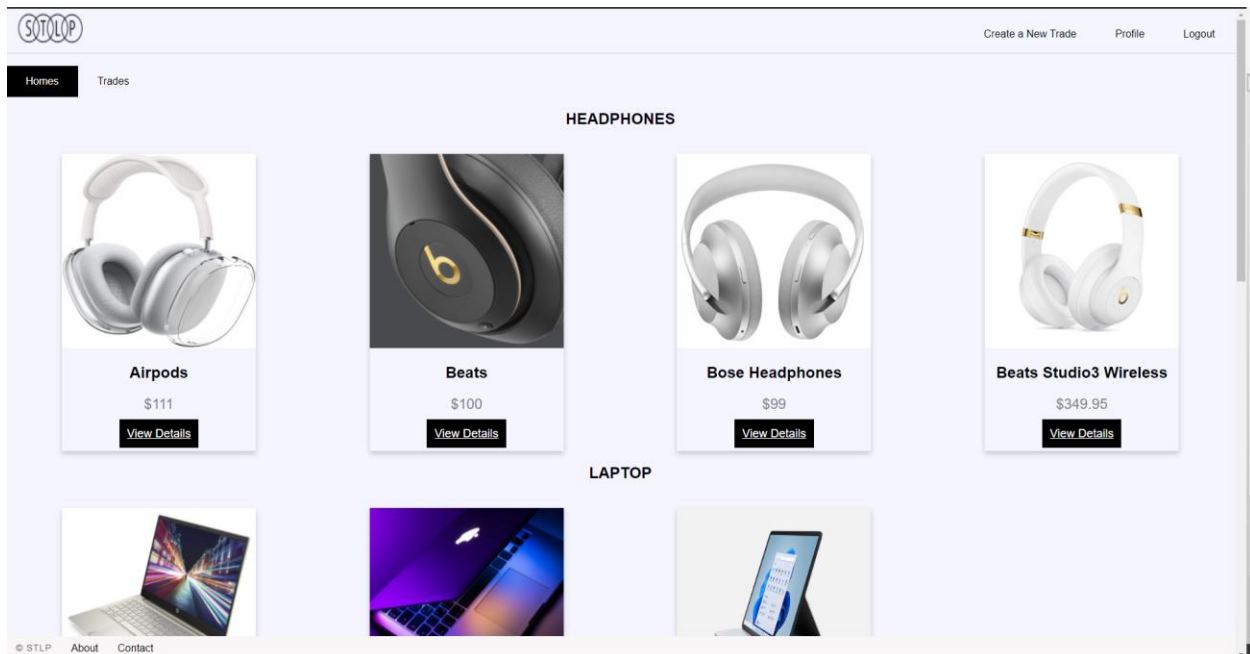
STLP

Create a New Trade Profile Logout

Homes Trades

HEADPHONES

Airpods
$111
View Details

Beats
$100
View Details

Bose Headphones
$99
View Details

Beats Studio3 Wireless
$349.95
View Details

LAPTOP

© STLP About Contact